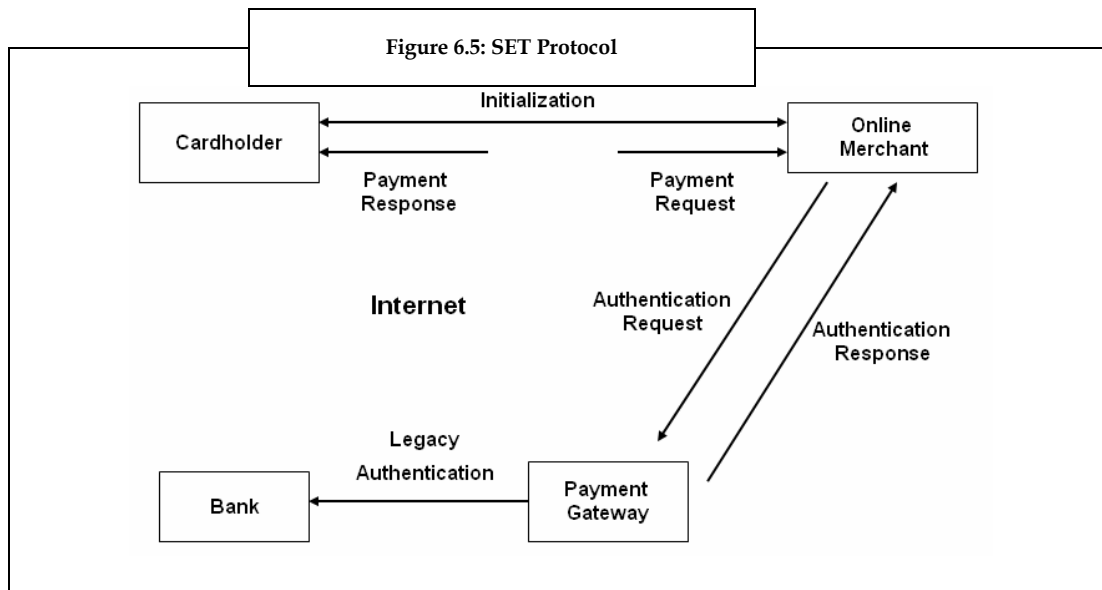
Figure 6.5: SET Protocol

Initialization

Cardholder

Online Merchant

Payment Response

Payment Request

Internet

Authentication Request

Authentication Response

Legacy Authentication

Bank

Payment Gateway